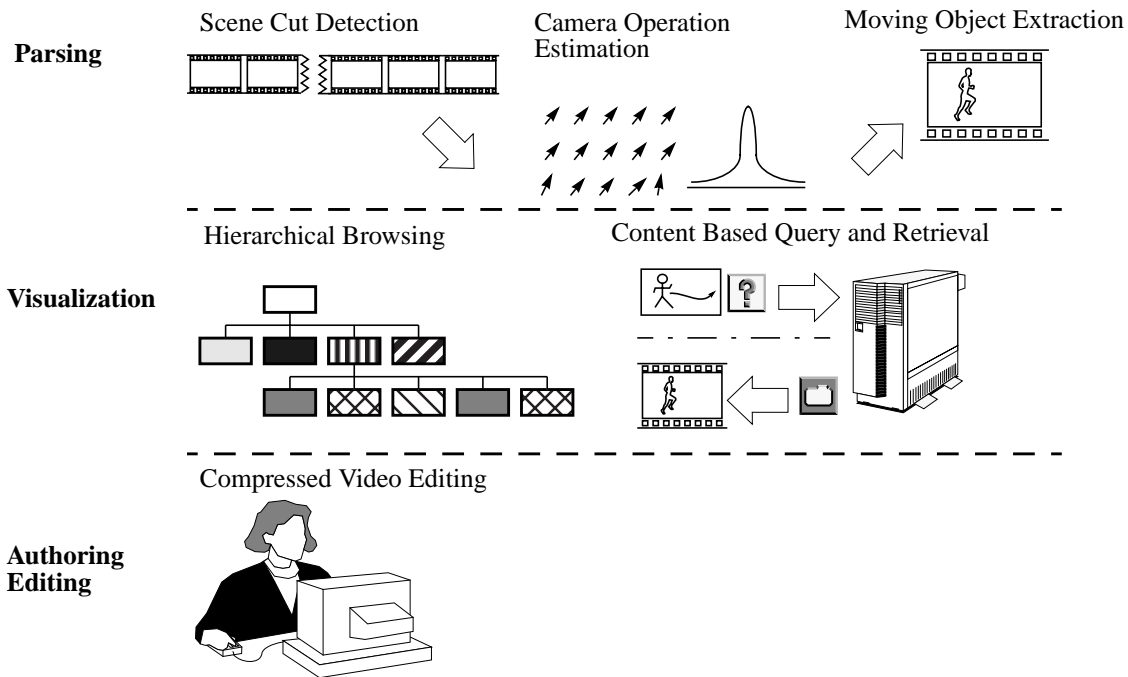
Parsing

Scene Cut Detection

Camera Operation Estimation

Moving Object Extraction

Visualization

Hierarchical Browsing

Content Based Query and Retrieval

?

Authoring Editing

Compressed Video Editing